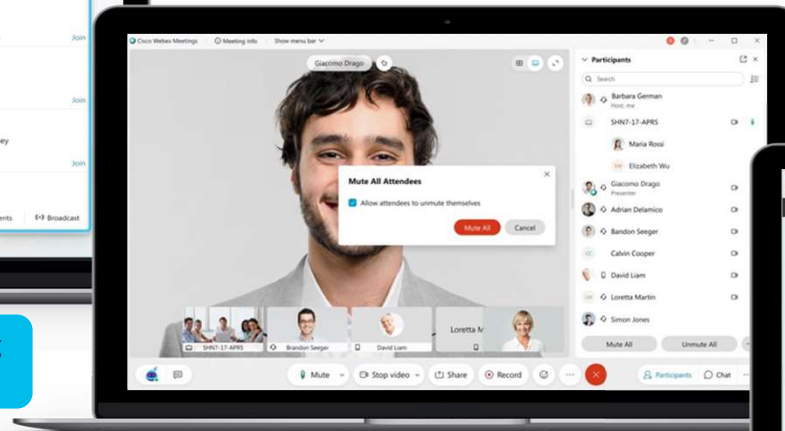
Join

Join

ey

Join

nts Broadcast

Cisco Webex Meetings Meeting info Show menu bar

Giacomo Drago

Participants

Search

Barbara German
Host, me

SHN7-17-APR5

Maria Rossi

Elizabeth Wu

Giacomo Drago
Presenter

Adrian Delamico

Bandon Seeger

Calvin Cooper

David Liam

Loretta Martin

Simon Jones

Mute All

Unmute All

Mute All Attendees

Allow attendees to unmute themselves

Mute All

Cancel

SHN7-17-APR5

Brandon Seeger

David Liam

Loretta M

Mute

Stop video

Share

Record

Participants

Chat